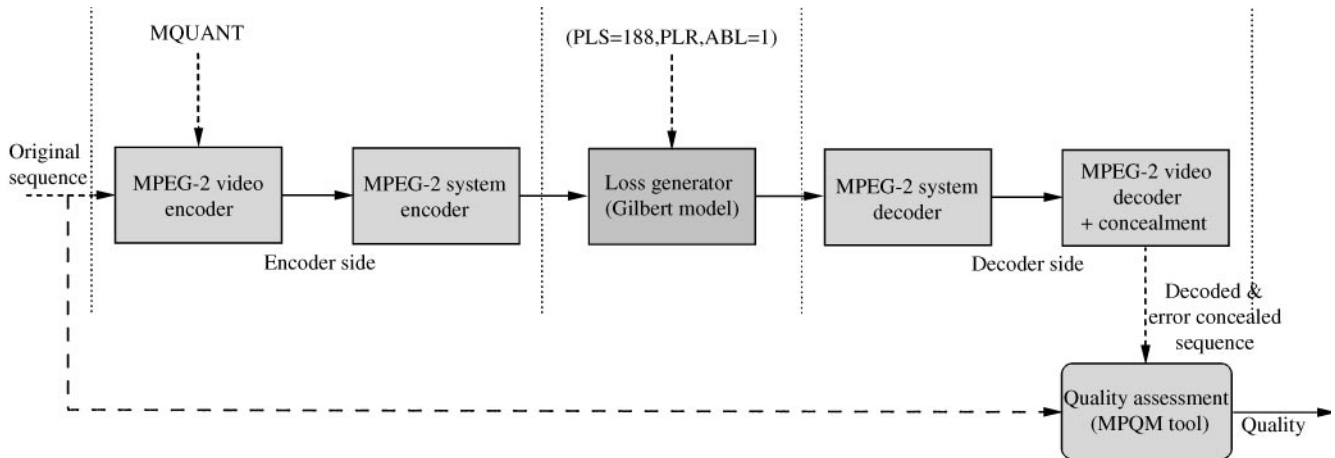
MQUANT

(PLS=188,PLR,ABL=1)

Original sequence

MPEG-2 video encoder

MPEG-2 system encoder

Loss generator (Gilbert model)

MPEG-2 system decoder

MPEG-2 video decoder + concealment

Encoder side

Decoder side

Decoded & error concealed sequence

Quality assessment (MPQM tool)

Quality